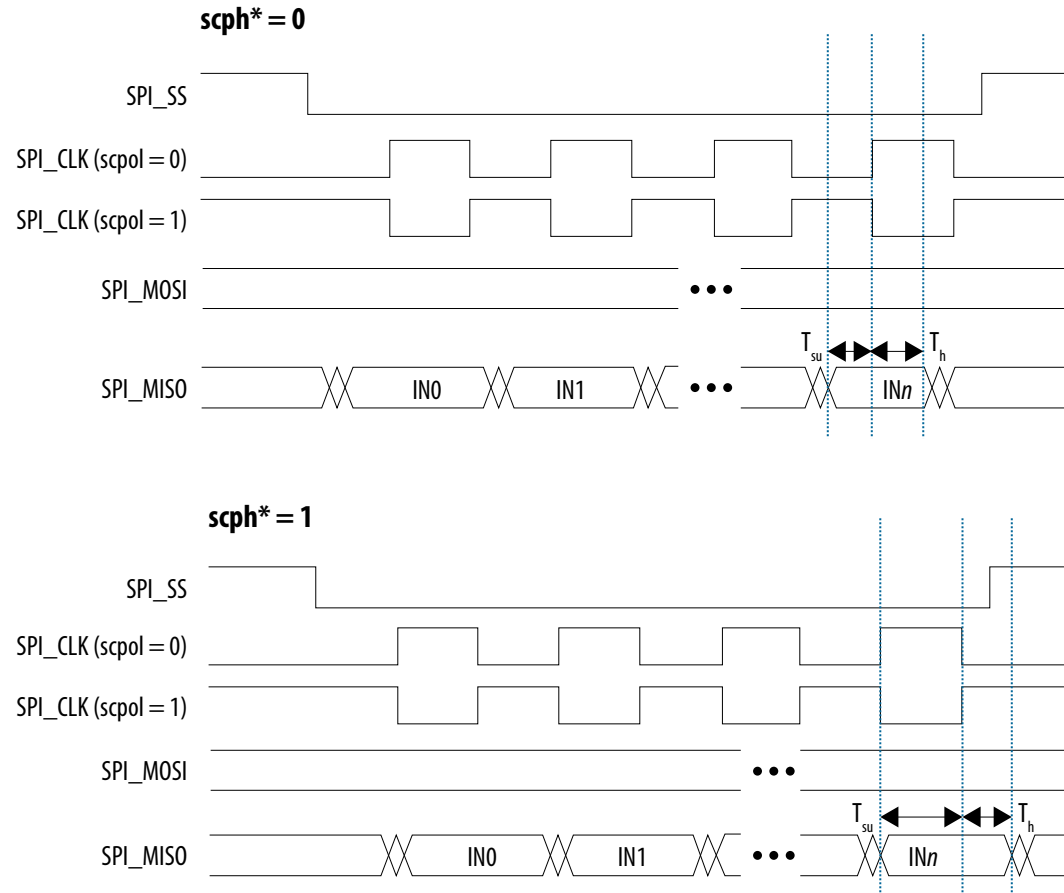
scph* = 0

SPI_SS

SPI_CLK (scpol = 0)

SPI_CLK (scpol = 1)

SPI_MOSI

•••

$T_{su}$ $T_h$

SPI_MISO

IN0

IN1

•••

IN*n*

scph* = 1

SPI_SS

SPI_CLK (scpol = 0)

SPI_CLK (scpol = 1)

SPI_MOSI

•••

$T_{su}$ $T_h$

SPI_MISO

IN0

IN1

•••

IN*n*